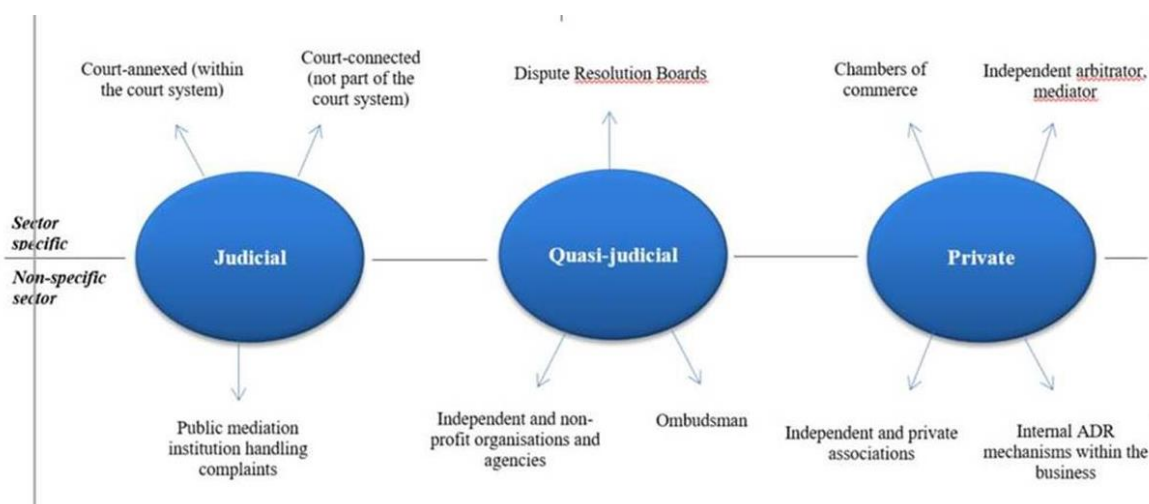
Court-annexed (within the court system)

Court-connected (not part of the court system)

Dispute Resolution Boards

Chambers of commerce

Independent arbitrator, mediator

Sector specific

Non-specific sector

Judicial

Quasi-judicial

Private

Public mediation institution handling complaints

Independent and non-profit organisations and agencies

Ombudsman

Independent and private associations

Internal ADR mechanisms within the business